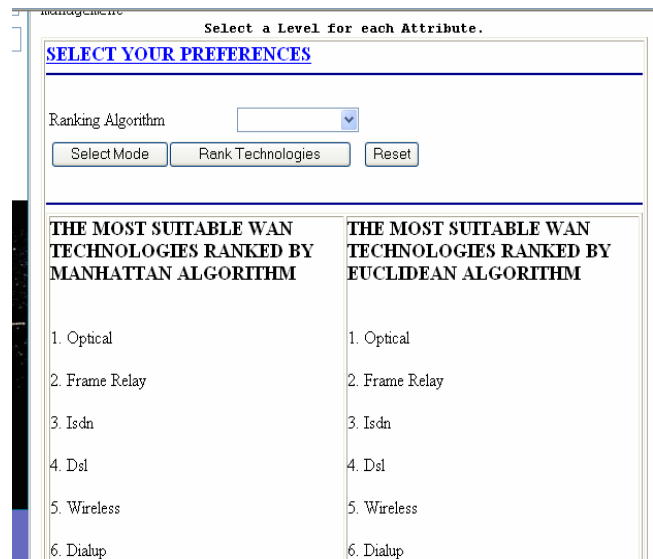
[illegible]

Select a Level for each Attribute.

SELECT YOUR PREFERENCES

Ranking Algorithm

Select Mode | Rank Technologies | Reset

| THE MOST SUITABLE WAN TECHNOLOGIES RANKED BY MANHATTAN ALGORITHM | THE MOST SUITABLE WAN TECHNOLOGIES RANKED BY EUCLIDEAN ALGORITHM |
|---|---|
| 1. Optical | 1. Optical |
| 2. Frame Relay | 2. Frame Relay |
| 3. Isdn | 3. Isdn |
| 4. Dsl | 4. Dsl |
| 5. Wireless | 5. Wireless |
| 6. Dialup | 6. Dialup |